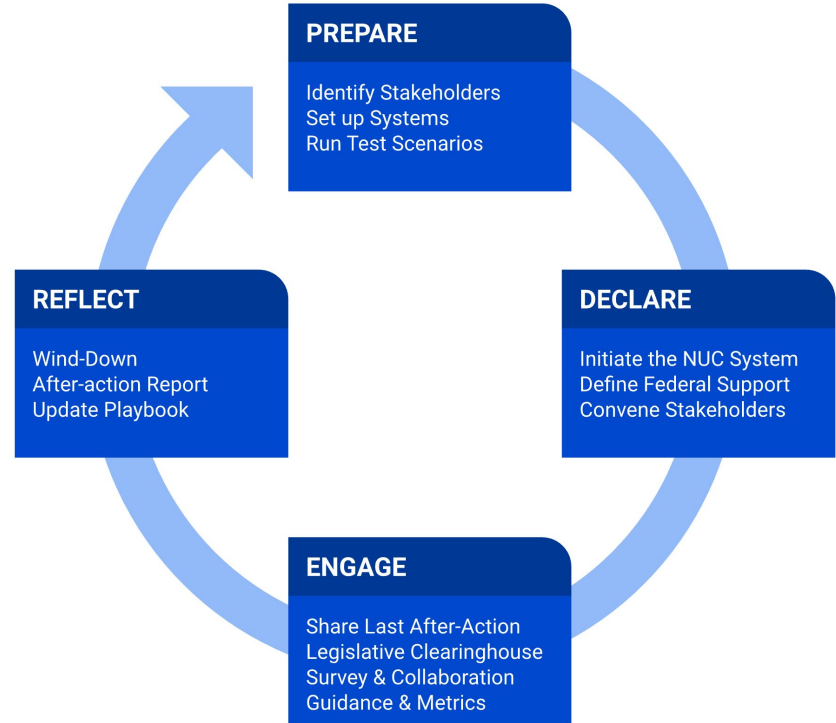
PREPARE

Identify Stakeholders
Set up Systems
Run Test Scenarios

DECLARE

Initiate the NUC System
Define Federal Support
Convene Stakeholders

ENGAGE

Share Last After-Action
Legislative Clearinghouse
Survey & Collaboration
Guidance & Metrics

REFLECT

Wind-Down
After-action Report
Update Playbook